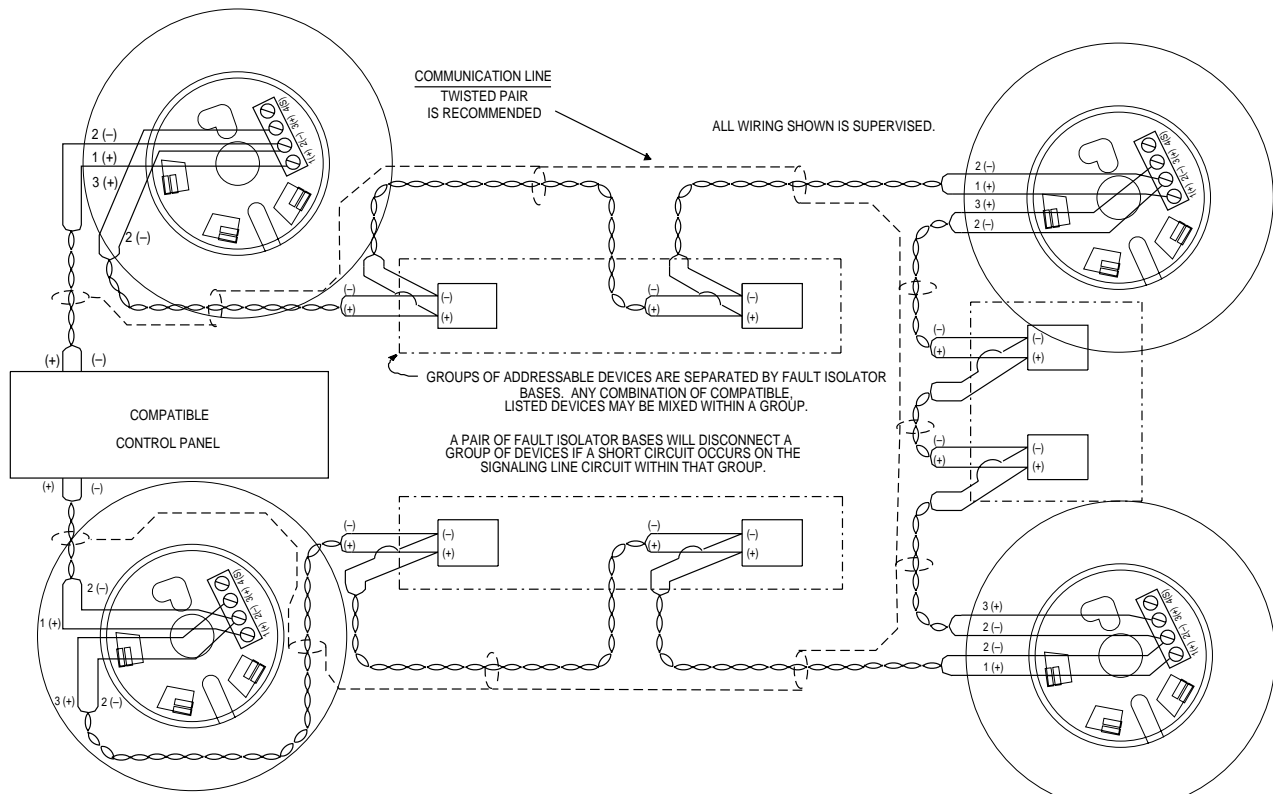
COMMUNICATION LINE
TWISTED PAIR
IS RECOMMENDED

ALL WIRING SHOWN IS SUPERVISED.

2 (–)
1 (+)
3 (+)
2 (–)

(S)4 (+)3 (–)2 (+)1

(–)
(+)
(–)
(+)

(–)
(+)
(–)
(+)

2 (–)
1 (+)
3 (+)
2 (–)

(–)
(+)
(–)
(+)

(–)
(+)
(–)
(+)

(+) (–)

GROUPS OF ADDRESSABLE DEVICES ARE SEPARATED BY FAULT ISOLATOR BASES. ANY COMBINATION OF COMPATIBLE, LISTED DEVICES MAY BE MIXED WITHIN A GROUP.

COMPATIBLE
CONTROL PANEL

A PAIR OF FAULT ISOLATOR BASES WILL DISCONNECT A GROUP OF DEVICES IF A SHORT CIRCUIT OCCURS ON THE SIGNALING LINE CIRCUIT WITHIN THAT GROUP.

(+) (–)

(–)
(+)
(–)
(+)

(–)
(+)
(–)
(+)

2 (–)
1 (+)
3 (+)
2 (–)

3 (+)
2 (–)
2 (–)
1 (+)